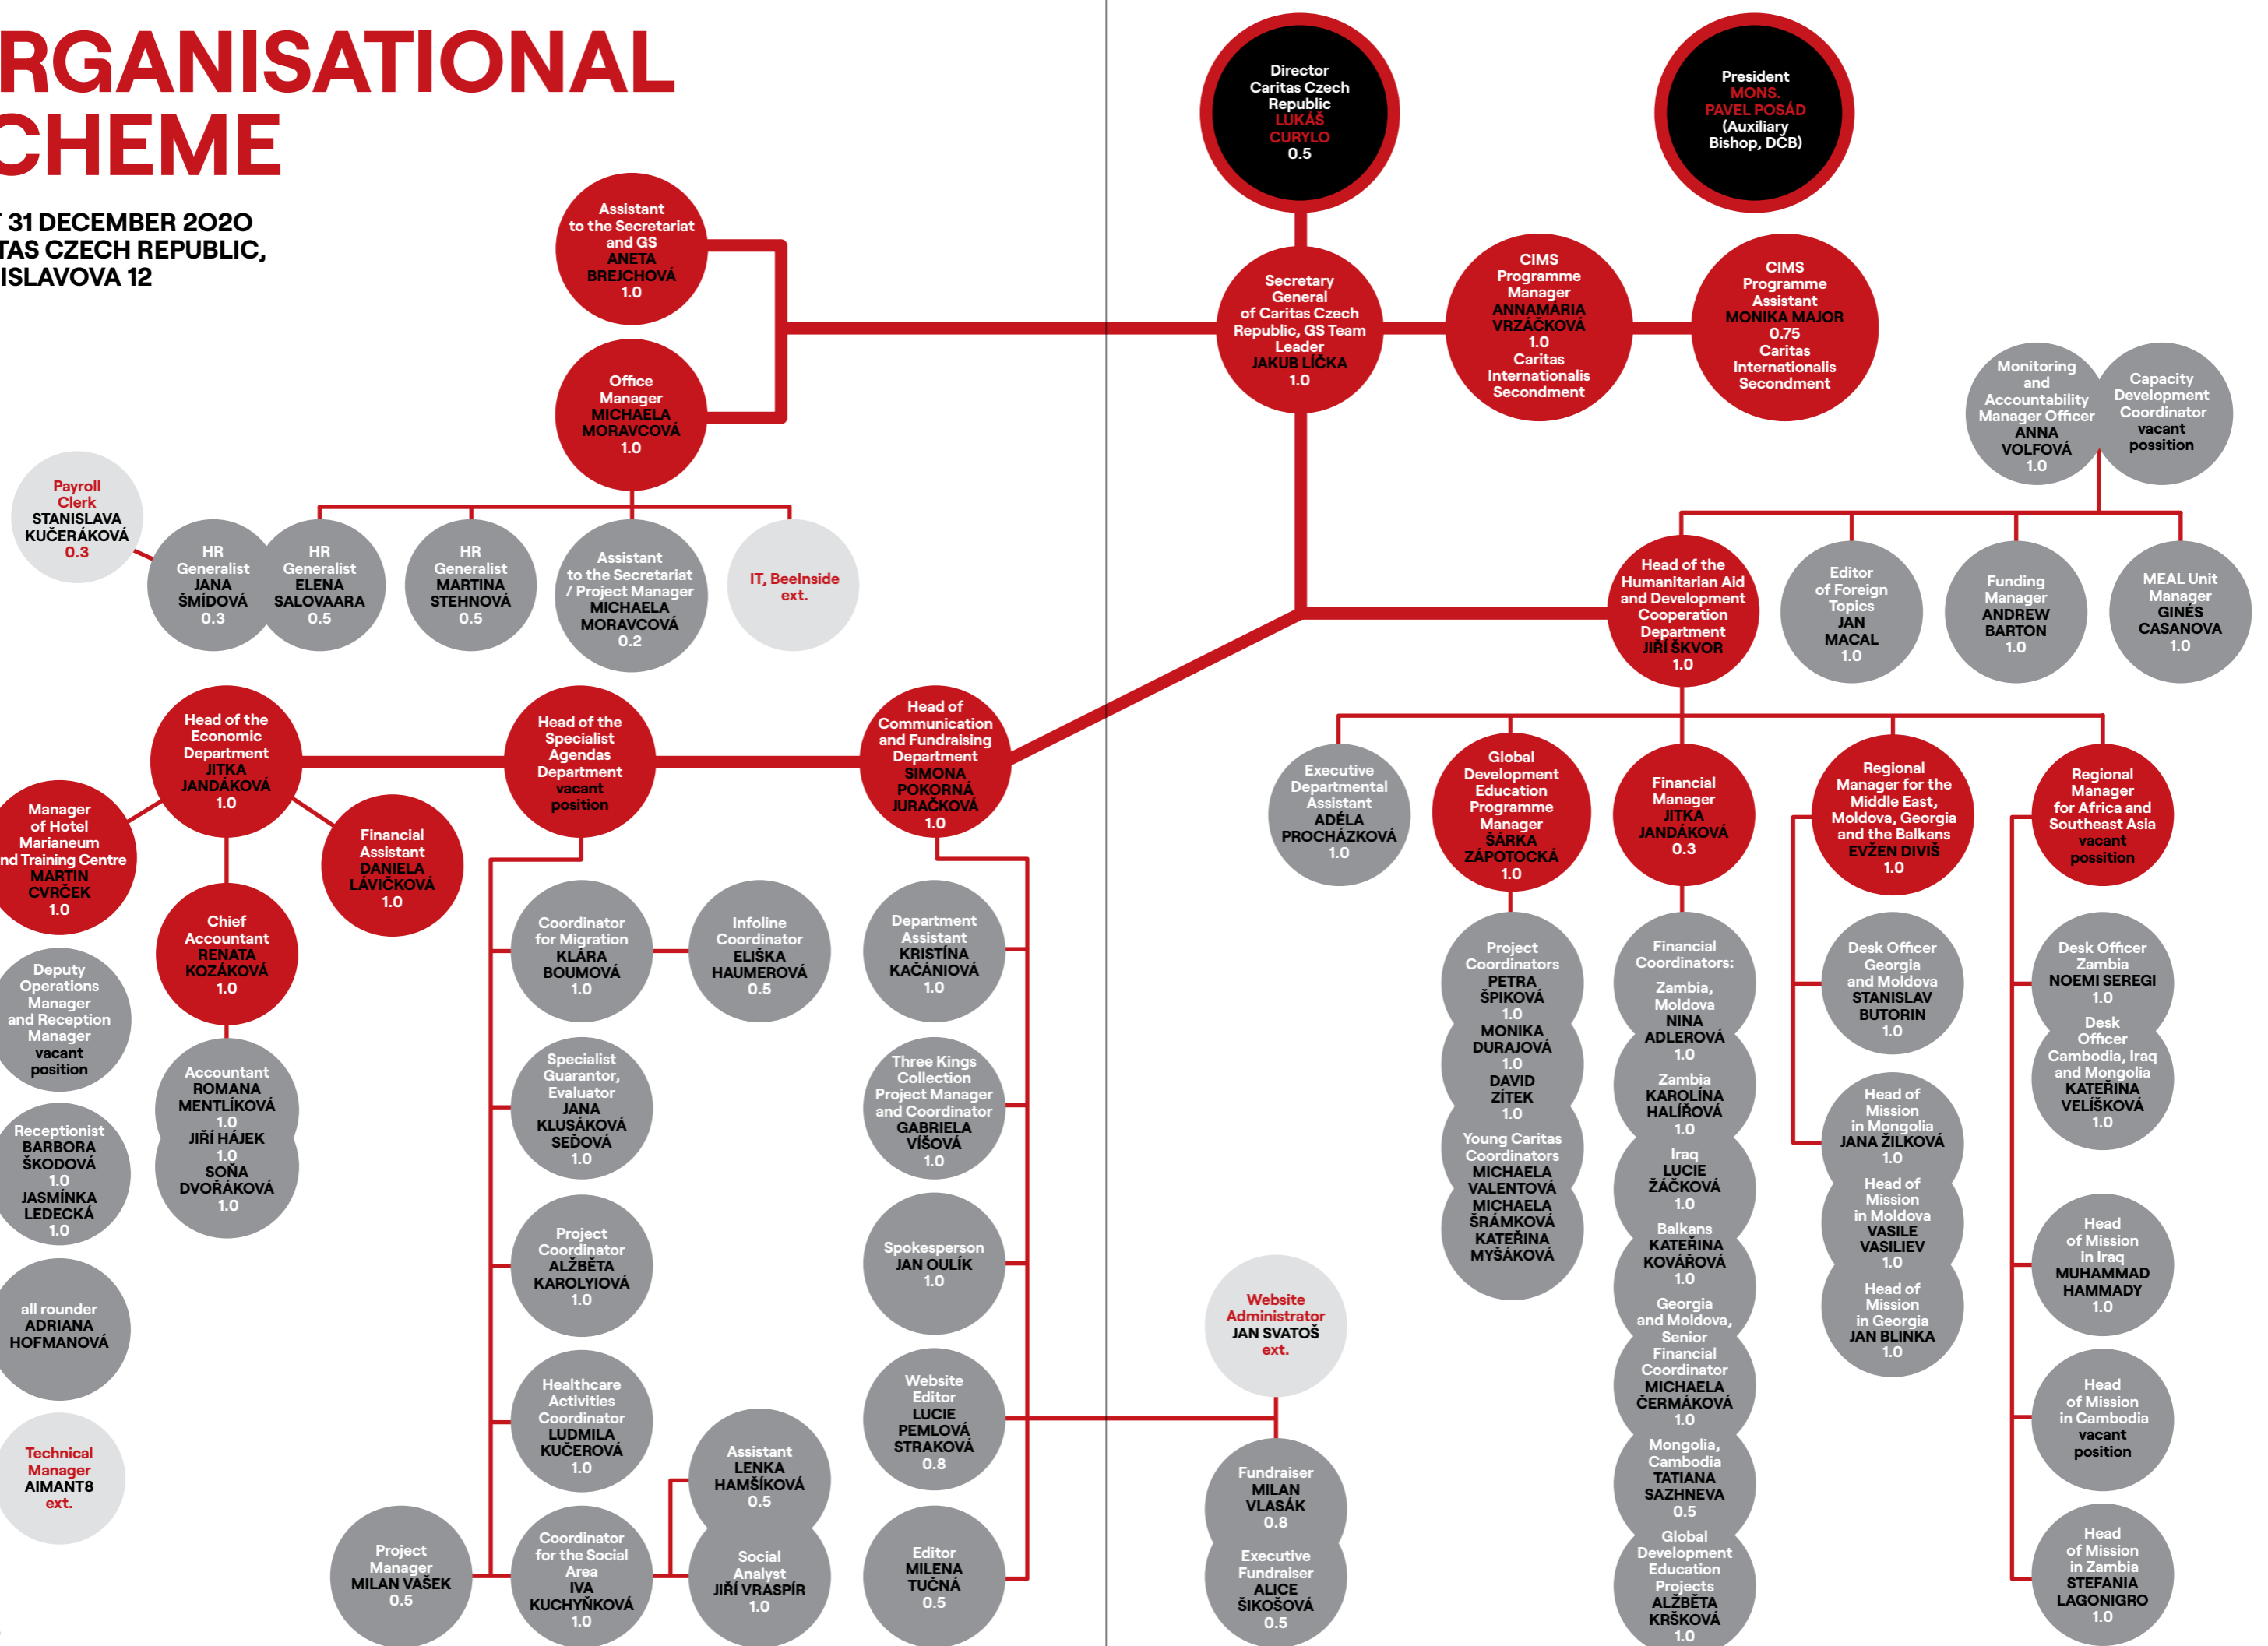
RGANISATIONAL CHEME

T 31 DECEMBER 2020 TAS CZECH REPUBLIC, ISLAVOVA 12

Director Caritas Czech Republic LUKÁŠ CURYLO 0.5

President MONS. PAVEL POSÁD (Auxiliary Bishop, DCB)

Assistant to the Secretariat and GS ANETA BREJCHOVÁ 1.0

Office Manager MICHAELA MORAVCOVÁ 1.0

Secretary General of Caritas Czech Republic, GS Team Leader JAKUB LÍČKA 1.0

CIMS Programme Manager ANNAMÁRIA VRZÁČKOVÁ 1.0 Caritas Internationalis Secondment

CIMS Programme Assistant MONIKA MAJOR 0.75 Caritas Internationalis Secondment

Monitoring and Accountability Manager Officer ANNA VOLFOVÁ 1.0

Capacity Development Coordinator vacant possition

Payroll Clerk STANISLAVA KUČERÁKOVÁ 0.3

HR Generalist JANA ŠMÍDOVÁ 0.3

HR Generalist ELENA SALOVAARA 0.5

HR Generalist MARTINA STEHNOVÁ 0.5

Assistant to the Secretariat / Project Manager MICHAELA MORAVCOVÁ 0.2

IT, BeeInside ext.

Head of the Humanitarian Aid and Development Cooperation Department JIŘÍ ŠKVOR 1.0

Editor of Foreign Topics JAN MACAL 1.0

Funding Manager ANDREW BARTON 1.0

MEAL Unit Manager GINÉS CASANOVA 1.0

Head of the Economic Department JITKA JANDÁKOVÁ 1.0

Head of the Specialist Agendas Department vacant position

Head of Communication and Fundraising Department SIMONA POKORNÁ JURAČKOVÁ 1.0

Manager of Hotel Marianeum nd Training Centre MARTIN CVRČEK 1.0

Financial Assistant DANIELA LÁVIČKOVÁ 1.0

Chief Accountant RENATA KOZÁKOVÁ 1.0

Deputy Operations Manager and Reception Manager vacant position

Accountant ROMANA MENTLÍKOVÁ 1.0 JIŘÍ HÁJEK 1.0 SOŇA DVOŘÁKOVÁ 1.0

Receptionist BARBORA ŠKODOVÁ 1.0 JASMÍNKA LEDECKÁ 1.0

all rounder ADRIANA HOFMANOVÁ

Technical Manager AIMANT8 ext.

Coordinator for Migration KLÁRA BOUMOVÁ 1.0

Infoline Coordinator ELIŠKA HAUMEROVÁ 0.5

Specialist Guarantor, Evaluator JANA KLUSÁKOVÁ SEĎOVÁ 1.0

Project Coordinator ALŽBĚTA KAROLYIOVÁ 1.0

Healthcare Activities Coordinator LUDMILA KUČEROVÁ 1.0

Assistant LENKA HAMŠÍKOVÁ 0.5

Project Manager MILAN VAŠEK 0.5

Coordinator for the Social Area IVA KUCHYŇKOVÁ 1.0

Social Analyst JIŘÍ VRASPÍR 1.0

Department Assistant KRISTÍNA KAČÁNIOVÁ 1.0

Three Kings Collection Project Manager and Coordinator GABRIELA VÍŠOVÁ 1.0

Spokesperson JAN OULÍK 1.0

Website Editor LUCIE PEMLOVÁ STRAKOVÁ 0.8

Editor MILENA TUČNÁ 0.5

Website Administrator JAN SVATOŠ ext.

Fundraiser MILAN VLASÁK 0.8

Executive Fundraiser ALICE ŠIKOŠOVÁ 0.5

Executive Departmental Assistant ADÉLA PROCHÁZKOVÁ 1.0

Global Development Education Programme Manager ŠÁRKA ZÁPOTOCKÁ 1.0

Financial Manager JITKA JANDÁKOVÁ 0.3

Regional Manager for the Middle East, Moldova, Georgia and the Balkans EVŽEN DIVIŠ 1.0

Regional Manager for Africa and Southeast Asia vacant position

Project Coordinators PETRA ŠPIKOVÁ 1.0 MONIKA DURAJOVÁ 1.0 DAVID ZÍTEK 1.0

Young Caritas Coordinators MICHAELA VALENTOVÁ MICHAELA ŠRÁMKOVÁ KATEŘINA MYŠÁKOVÁ

Financial Coordinators: Zambia, Moldova NINA ADLEROVÁ 1.0 Zambia KAROLÍNA HALÍŘOVÁ 1.0 Iraq LUCIE ZÁČKOVÁ 1.0 Balkans KATEŘINA KOVÁŘOVÁ 1.0 Georgia and Moldova, Senior Financial Coordinator MICHAELA ČERMÁKOVÁ 1.0 Mongolia, Cambodia TATIANA SAZHNEVA 0.5 Global Development Education Projects ALŽBĚTA KRŠKOVÁ 1.0

Desk Officer Georgia and Moldova STANISLAV BUTORIN 1.0

Head of Mission in Mongolia JANA ŽILKOVÁ 1.0

Head of Mission in Moldova VASILE VASILIEV 1.0

Head of Mission in Georgia JAN BLINKA 1.0

Desk Officer Zambia NOEMI SEREGI 1.0

Desk Officer Cambodia, Iraq and Mongolia KATEŘINA VELÍŠKOVÁ 1.0

Head of Mission in Iraq MUHAMMAD HAMMADY 1.0

Head of Mission in Cambodia vacant position

Head of Mission in Zambia STEFANIA LAGONIGRO 1.0